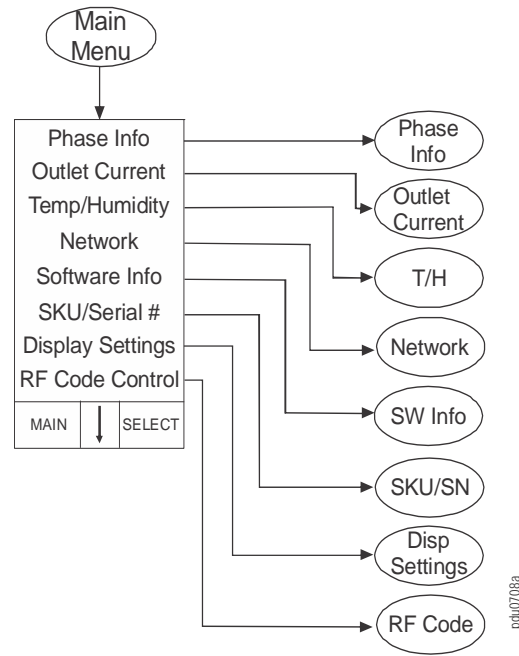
Main Menu

Phase Info
Outlet Current
Temp/Humidity
Network
Software Info
SKU/Serial #
Display Settings
RF Code Control

MAIN
SELECT

Phase Info
Outlet Current
T/H
Network
SW Info
SKU/SN
Disp Settings
RF Code

pdu0708a